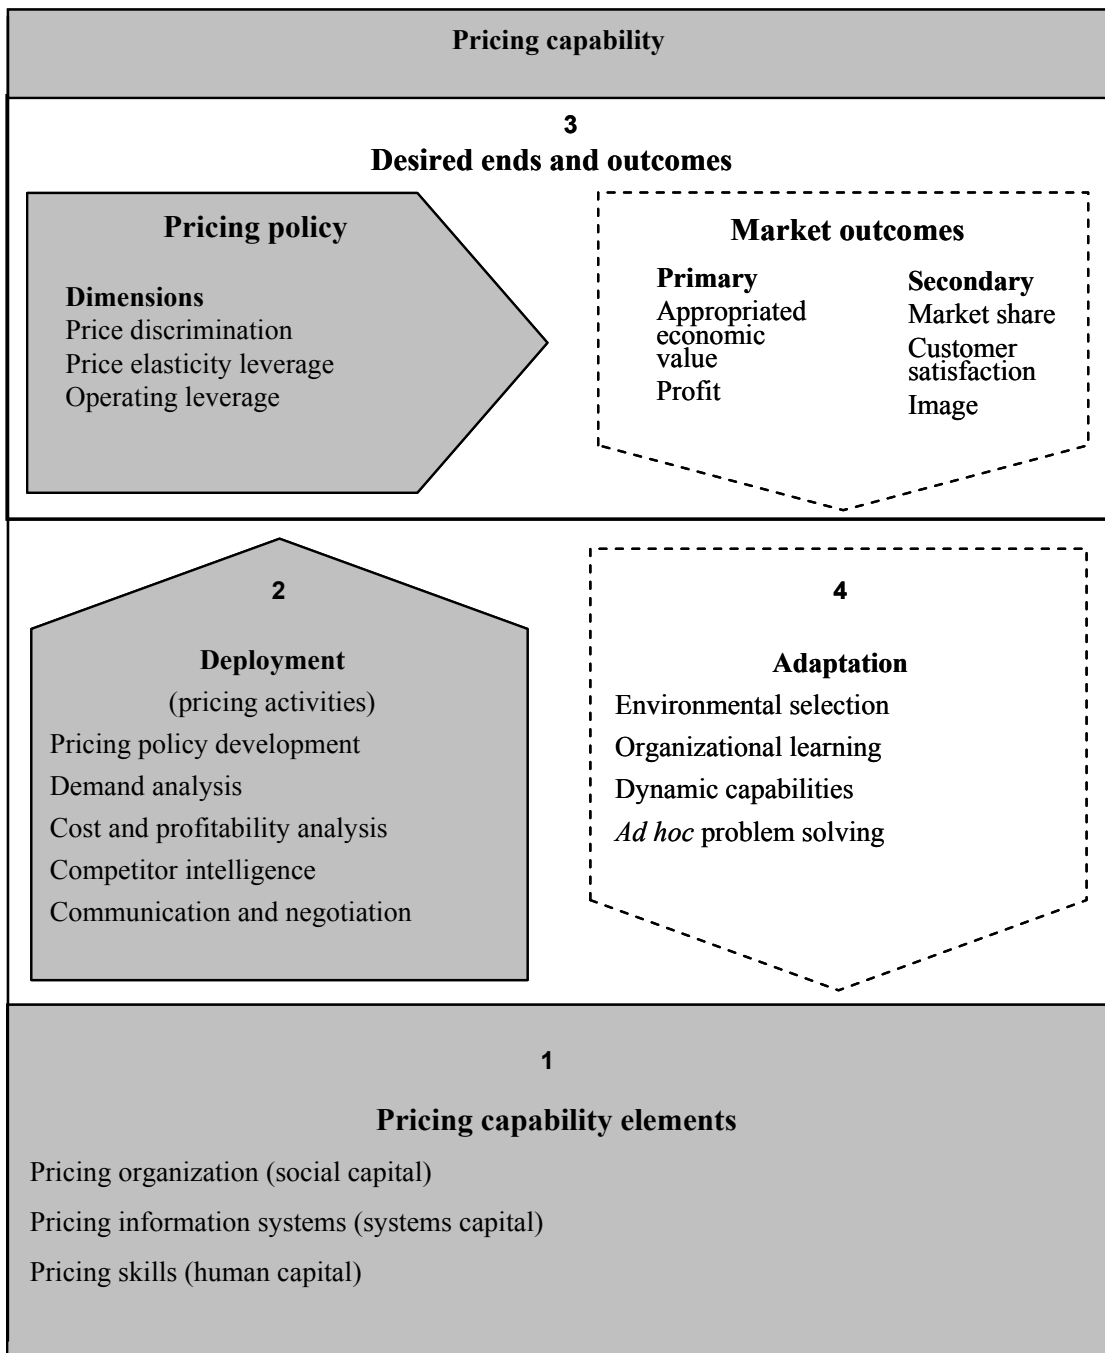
Pricing capability

3
Desired ends and outcomes

Pricing policy

Dimensions
Price discrimination
Price elasticity leverage
Operating leverage

Market outcomes

Primary
Appropriated economic value
Profit

Secondary
Market share
Customer satisfaction
Image

2

Deployment
(pricing activities)
Pricing policy development
Demand analysis
Cost and profitability analysis
Competitor intelligence
Communication and negotiation

4

Adaptation
Environmental selection
Organizational learning
Dynamic capabilities
*Ad hoc* problem solving

1

Pricing capability elements

Pricing organization (social capital)
Pricing information systems (systems capital)
Pricing skills (human capital)